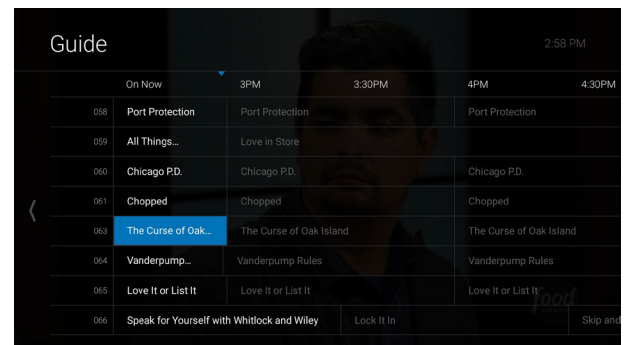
Guide

2:58 PM

| | On Now | 3PM | 3:30PM | 4PM | 4:30PM |
|---|---|---|---|---|---|
| 058 | Port Protection | Port Protection | | Port Protection | |
| 059 | All Things... | Love in Store | | | |
| 060 | Chicago P.D. | Chicago P.D. | | Chicago P.D. | |
| 061 | Chopped | Chopped | | Chopped | |
| 063 | The Curse of Oak... | The Curse of Oak Island | | The Curse of Oak Island | |
| 064 | Vanderpump... | Vanderpump Rules | | Vanderpump Rules | |
| 065 | Love It or List It | Love It or List It | | Love It or List It | |
| 066 | Speak for Yourself with Whitlock and Wiley | | Lock It In | | Skip and |

food